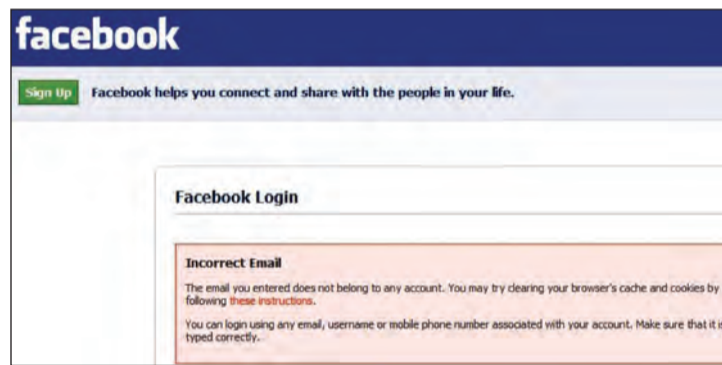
facebook

Sign Up Facebook helps you connect and share with the people in your life.

Facebook Login

Incorrect Email

The email you entered does not belong to any account. You may try clearing your browser's cache and cookies by following these instructions.

You can login using any email, username or mobile phone number associated with your account. Make sure that it is typed correctly.